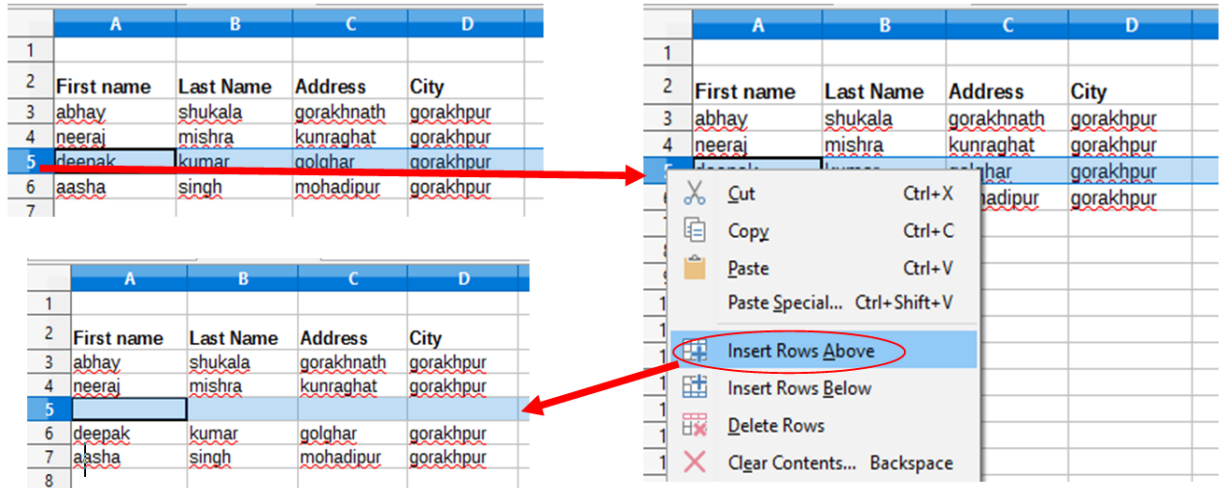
| | A | B | C | D |
|---|---|---|---|---|
| 1 | | | | |
| 2 | First name | Last Name | Address | City |
| 3 | abhay | shukala | gorakhnath | gorakhpur |
| 4 | neeraj | mishra | kunraghat | gorakhpur |
| 5 | deepak | kumar | golghar | gorakhpur |
| 6 | aasha | singh | mohadipur | gorakhpur |
| 7 | | | | |

| | A | B | C | D |
|---|---|---|---|---|
| 1 | | | | |
| 2 | First name | Last Name | Address | City |
| 3 | abhay | shukala | gorakhnath | gorakhpur |
| 4 | neeraj | mishra | kunraghat | gorakhpur |
| 5 | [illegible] | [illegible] | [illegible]lghar | gorakhpur |
| 6 | | | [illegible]hadipur | gorakhpur |

Cut Ctrl+X
Copy Ctrl+C
Paste Ctrl+V
Paste Special... Ctrl+Shift+V
Insert Rows Above
Insert Rows Below
Delete Rows
Clear Contents... Backspace

| | A | B | C | D |
|---|---|---|---|---|
| 1 | | | | |
| 2 | First name | Last Name | Address | City |
| 3 | abhay | shukala | gorakhnath | gorakhpur |
| 4 | neeraj | mishra | kunraghat | gorakhpur |
| 5 | | | | |
| 6 | deepak | kumar | golghar | gorakhpur |
| 7 | aasha | singh | mohadipur | gorakhpur |
| 8 | | | | |